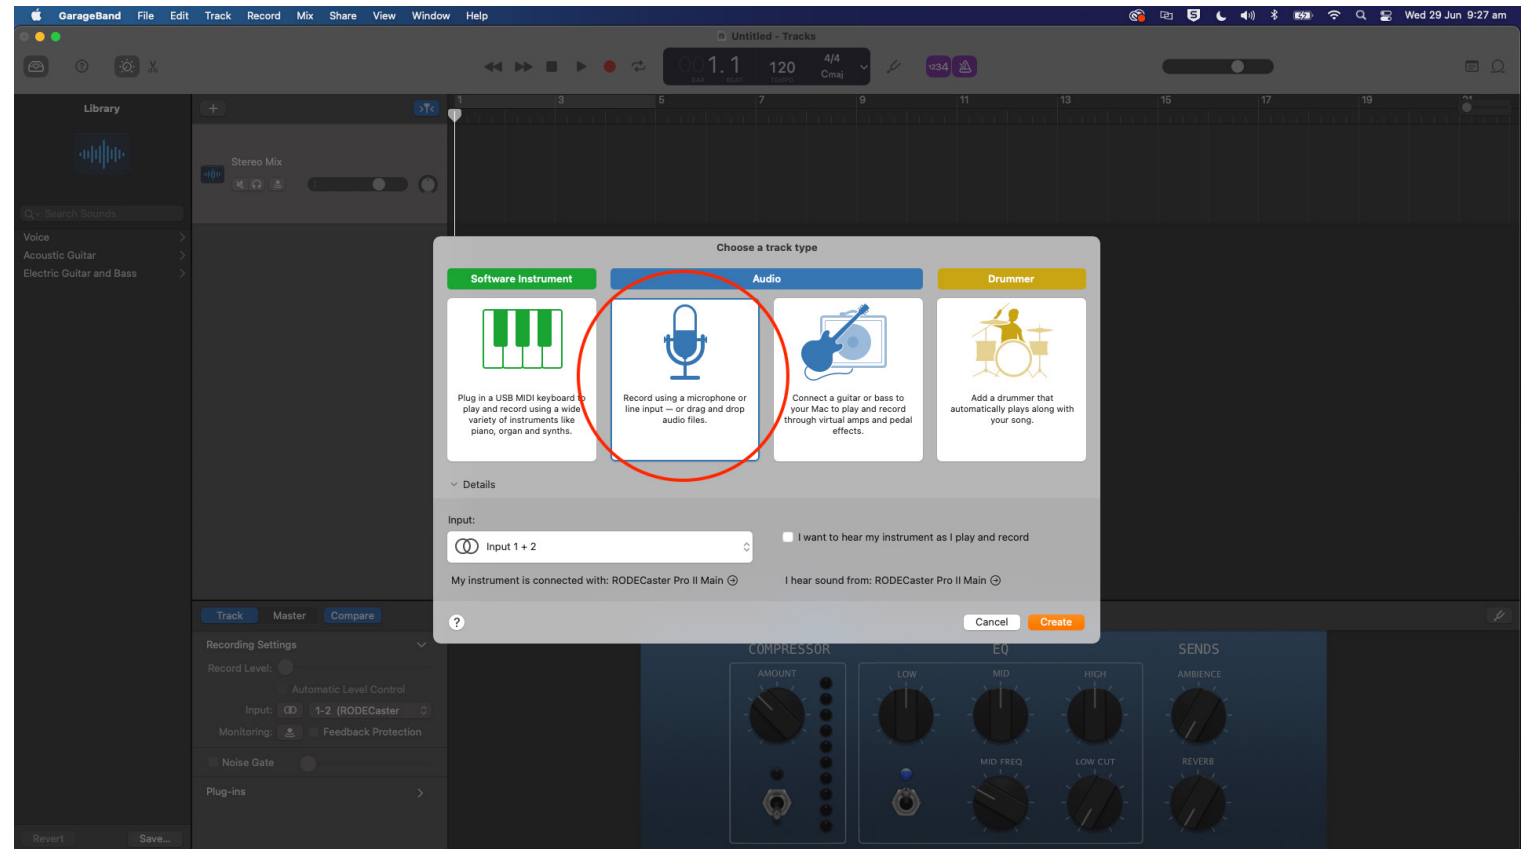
GarageBand File Edit Track Record Mix Share View Window Help

Wed 29 Jun 9:27 am

Untitled - Tracks

1.1 120 4/4 Cmaj

1234

Library

Stereo Mix

Search Sounds

Voice
Acoustic Guitar
Electric Guitar and Bass

1 3 5 7 9 11 13 15 17 19

Choose a track type

Software Instrument

Audio

Drummer

Plug in a USB MIDI keyboard to play and record using a wide variety of instruments like piano, organ and synths.

Record using a microphone or line input — or drag and drop audio files.

Connect a guitar or bass to your Mac to play and record through virtual amps and pedal effects.

Add a drummer that automatically plays along with your song.

Details

Input:

Input 1 + 2

I want to hear my instrument as I play and record

My instrument is connected with: RODECaster Pro II Main

I hear sound from: RODECaster Pro II Main

?

Cancel

Create

Track Master Compare

Recording Settings

Record Level:

Automatic Level Control

Input: 1-2 (RODECaster

Monitoring: Feedback Protection

Noise Gate

Plug-ins

Revert Save...

COMPRESSOR
AMOUNT

EQ
LOW MID HIGH
MID FREQ LOW CUT

SENDS
AMBIENCE
REVERB